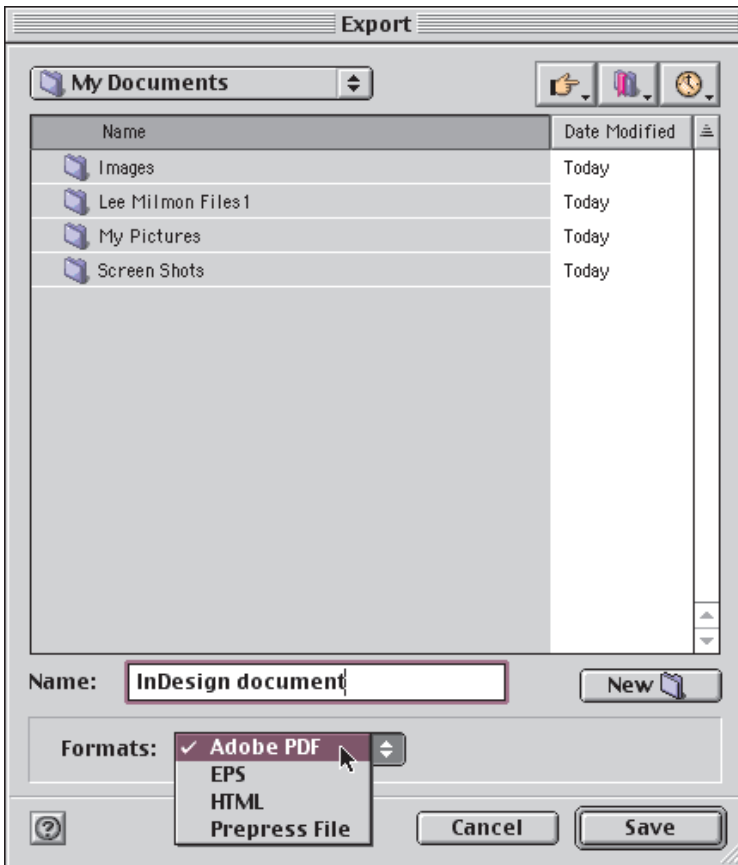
Export

My Documents

| Name | Date Modified |
|---|---|
| Images | Today |
| Lee Milmon Files1 | Today |
| My Pictures | Today |
| Screen Shots | Today |

Name: InDesign document

New

Formats: ✓ Adobe PDF
EPS
HTML
Prepress File

Cancel

Save